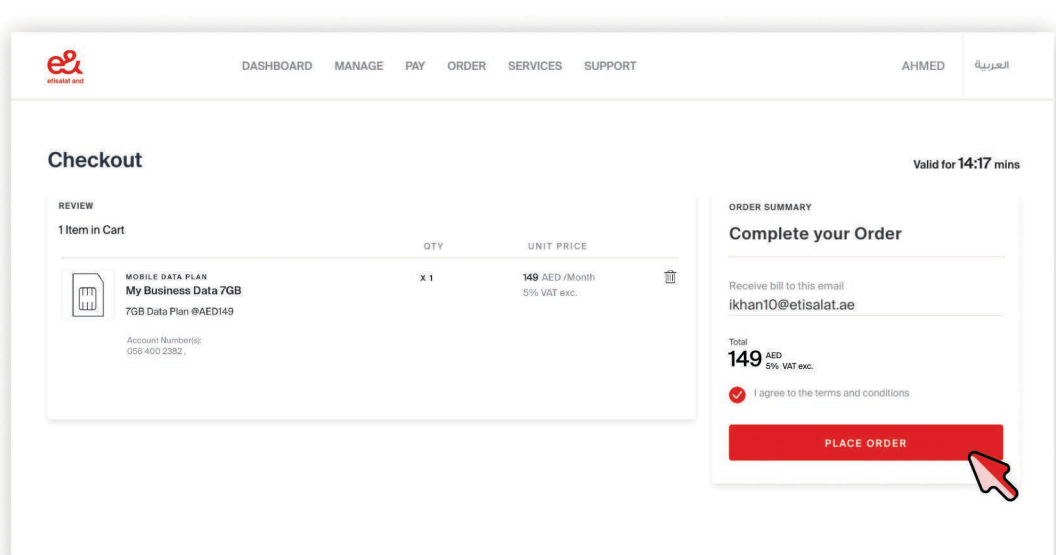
e&
etisalat and

DASHBOARD MANAGE PAY ORDER SERVICES SUPPORT

AHMED العربية

Checkout

Valid for 14:17 mins

REVIEW

1 Item in Cart

QTY UNIT PRICE

MOBILE DATA PLAN
My Business Data 7GB
7GB Data Plan @AED149

Account Number(s):
056 400 2382 ,

X 1

149 AED /Month
5% VAT exc.

ORDER SUMMARY

Complete your Order

Receive bill to this email
ikhan10@etisalat.ae

Total
149 AED 5% VAT exc.

I agree to the terms and conditions

PLACE ORDER